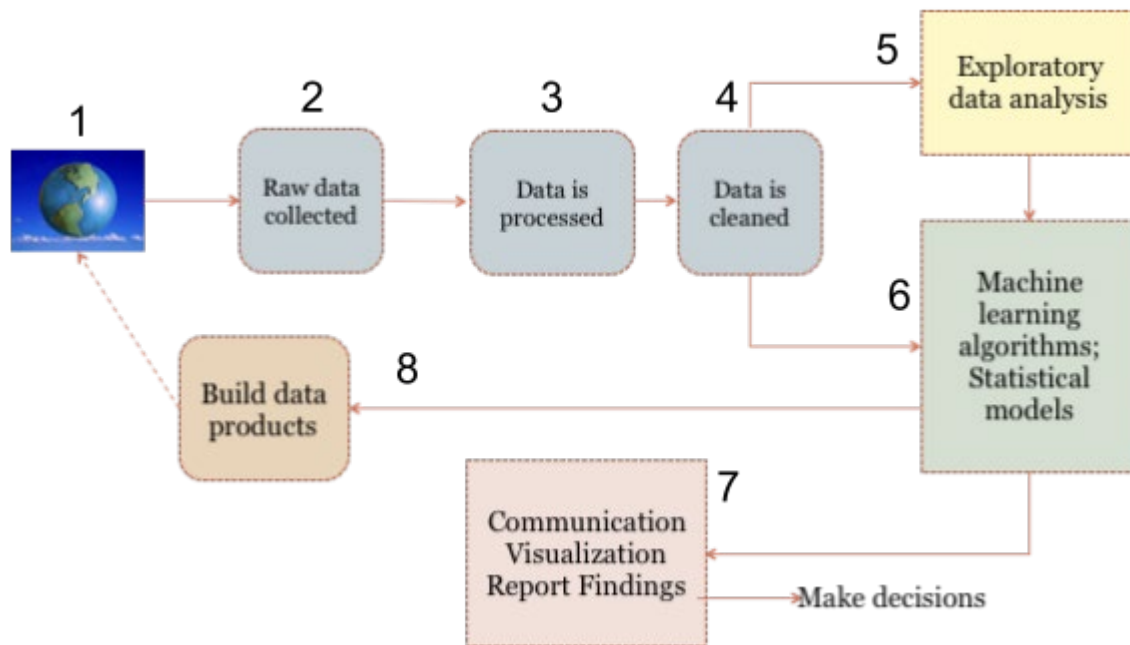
1

2

Raw data collected

3

Data is processed

4

Data is cleaned

5

Exploratory data analysis

6

Machine learning algorithms; Statistical models

8

Build data products

7

Communication Visualization Report Findings

Make decisions